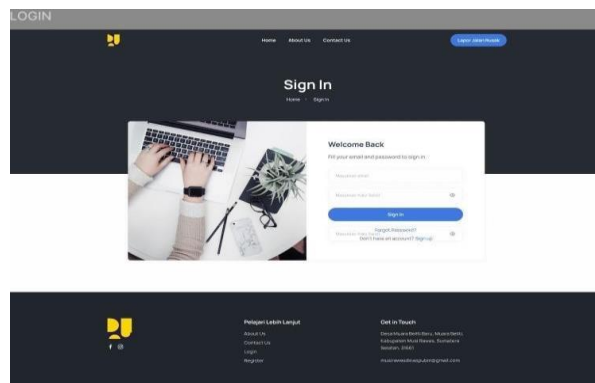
LOGIN

Home About Us Contact Us

Lapor Jalan Rusak

Sign In

Home > Sign In

Welcome Back

Fill your email and password to sign in

Masukkan email

Masukkan kata sandi

Sign In

Masukkan kata sandi

Forgot Password?

Don't have an account? Sign up

Pelajari Lebih Lanjut

About Us

Contact Us

Login

Register

Get in Touch

Desa Muara Beliti Baru, Muara Beliti, Kabupaten Musi Rawas, Sumatera Selatan, 31661

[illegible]@gmail.com